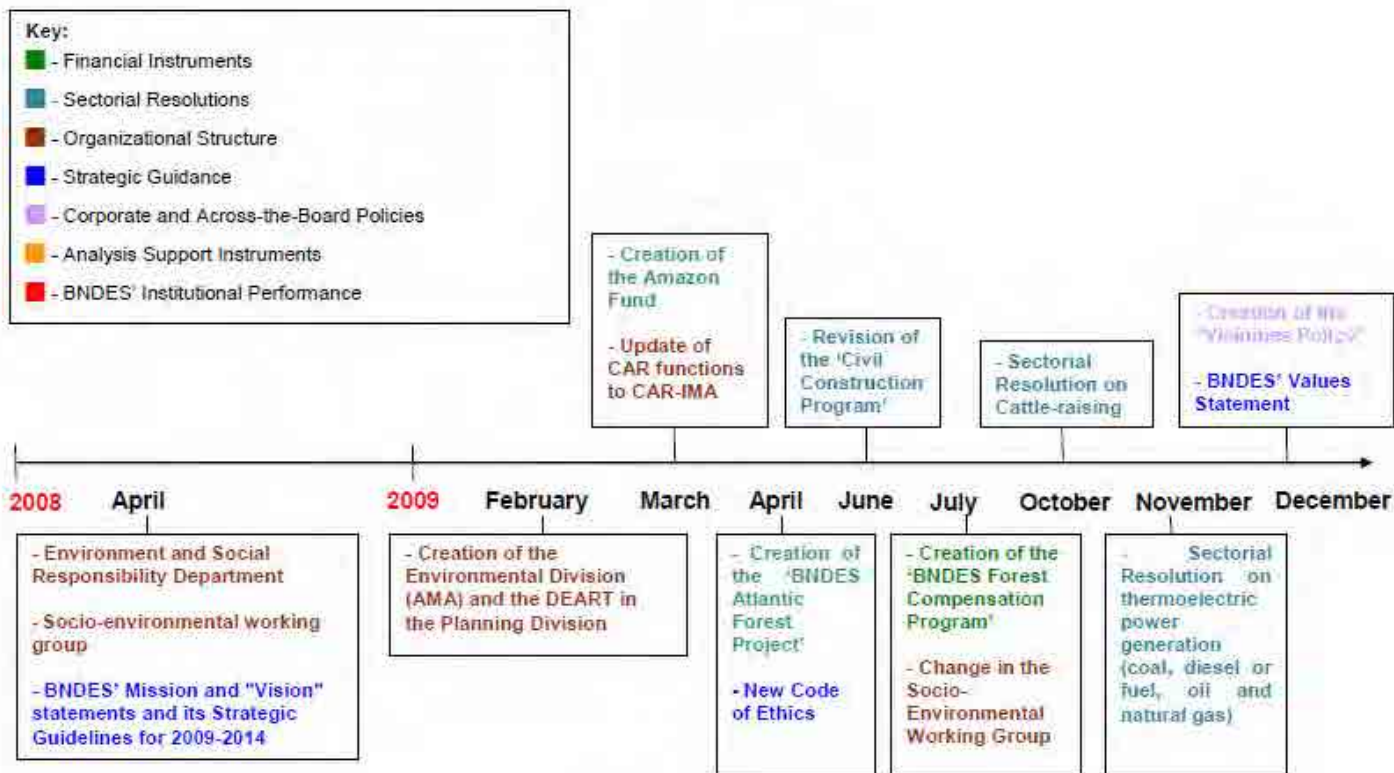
Key:
- Financial Instruments
- Sectorial Resolutions
- Organizational Structure
- Strategic Guidance
- Corporate and Across-the-Board Policies
- Analysis Support Instruments
- BNDES' Institutional Performance

- Creation of the Amazon Fund

- Update of CAR functions to CAR-IMA

- Revision of the 'Civil Construction Program'

- Sectorial Resolution on Cattle-raising

- Creation of the "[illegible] Policy"

- BNDES' Values Statement

2008 April 2009 February March April June July October November December

- Environment and Social Responsibility Department

- Socio-environmental working group

- BNDES' Mission and "Vision" statements and its Strategic Guidelines for 2009-2014

- Creation of the Environmental Division (AMA) and the DEART in the Planning Division

- Creation of the 'BNDES Atlantic Forest Project'

- New Code of Ethics

- Creation of the 'BNDES Forest Compensation Program'

- Change in the Socio-Environmental Working Group

- Sectorial Resolution on thermoelectric power generation (coal, diesel or fuel, oil and natural gas)